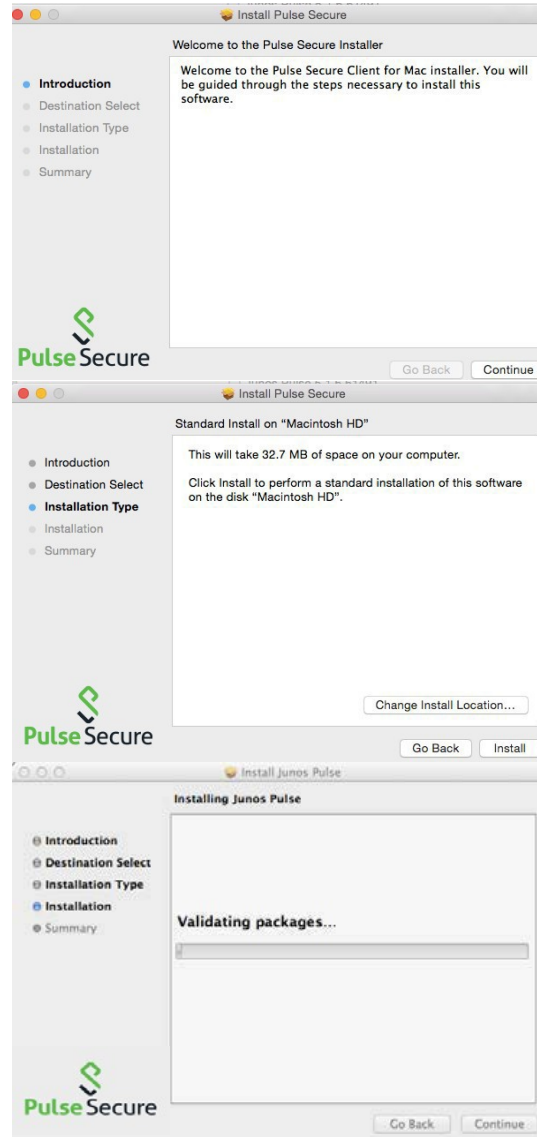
Install Pulse Secure

Welcome to the Pulse Secure Installer

Introduction
Destination Select
Installation Type
Installation
Summary

Welcome to the Pulse Secure Client for Mac installer. You will be guided through the steps necessary to install this software.

Pulse Secure

Go Back Continue

Install Pulse Secure

Standard Install on "Macintosh HD"

Introduction
Destination Select
Installation Type
Installation
Summary

This will take 32.7 MB of space on your computer.

Click Install to perform a standard installation of this software on the disk "Macintosh HD".

Change Install Location...

Pulse Secure

Go Back Install

Install Junos Pulse

Installing Junos Pulse

Introduction
Destination Select
Installation Type
Installation
Summary

Validating packages...

Pulse Secure

Go Back Continue